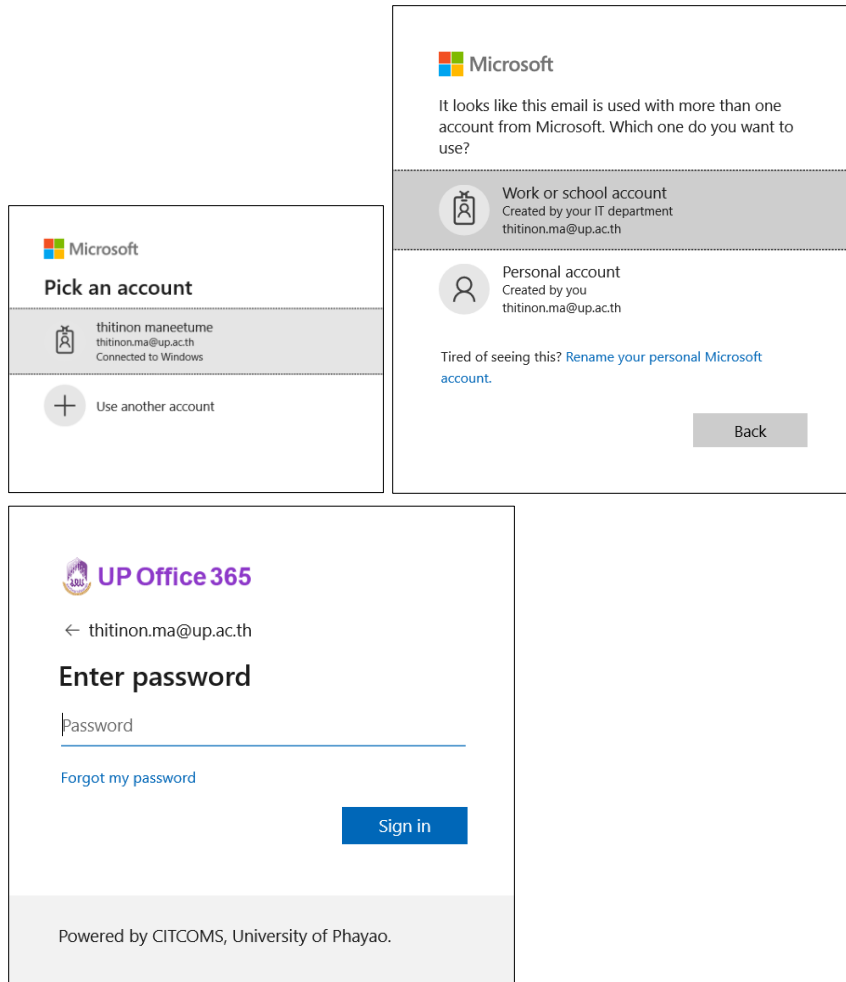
Microsoft

Pick an account

thitinon maneetume
thitinon.ma@up.ac.th
Connected to Windows

Use another account

Microsoft

It looks like this email is used with more than one account from Microsoft. Which one do you want to use?

Work or school account
Created by your IT department
thitinon.ma@up.ac.th

Personal account
Created by you
thitinon.ma@up.ac.th

Tired of seeing this? Rename your personal Microsoft account.

Back

UP Office 365

← thitinon.ma@up.ac.th

Enter password

Password

Forgot my password

Sign in

Powered by CITCOMS, University of Phayao.